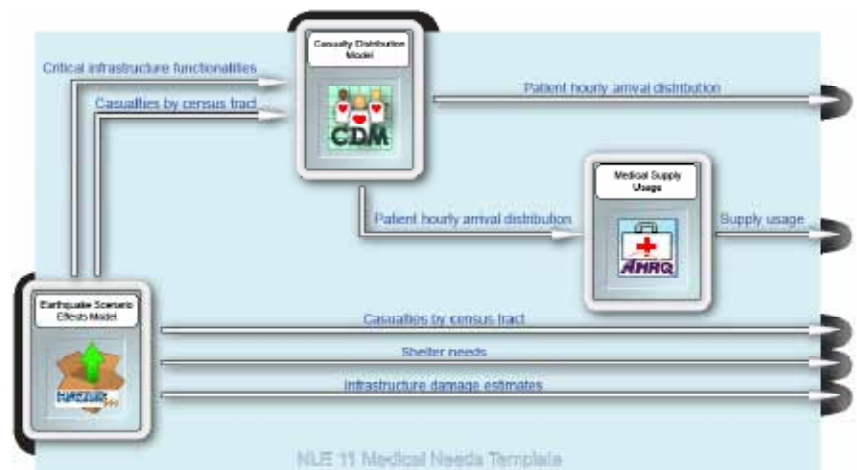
Casualty Distribution Model

CDM

Critical infrastructure functionalities

Casualties by census tract

Patient hourly arrival distribution

Medical Supply Usage

Patient hourly arrival distribution

AHRQ

Supply usage

Earthquake Scenario Effects Model

HAZUS

Casualties by census tract

Shelter needs

Infrastructure damage estimates

NLE 11 Medical Needs Template